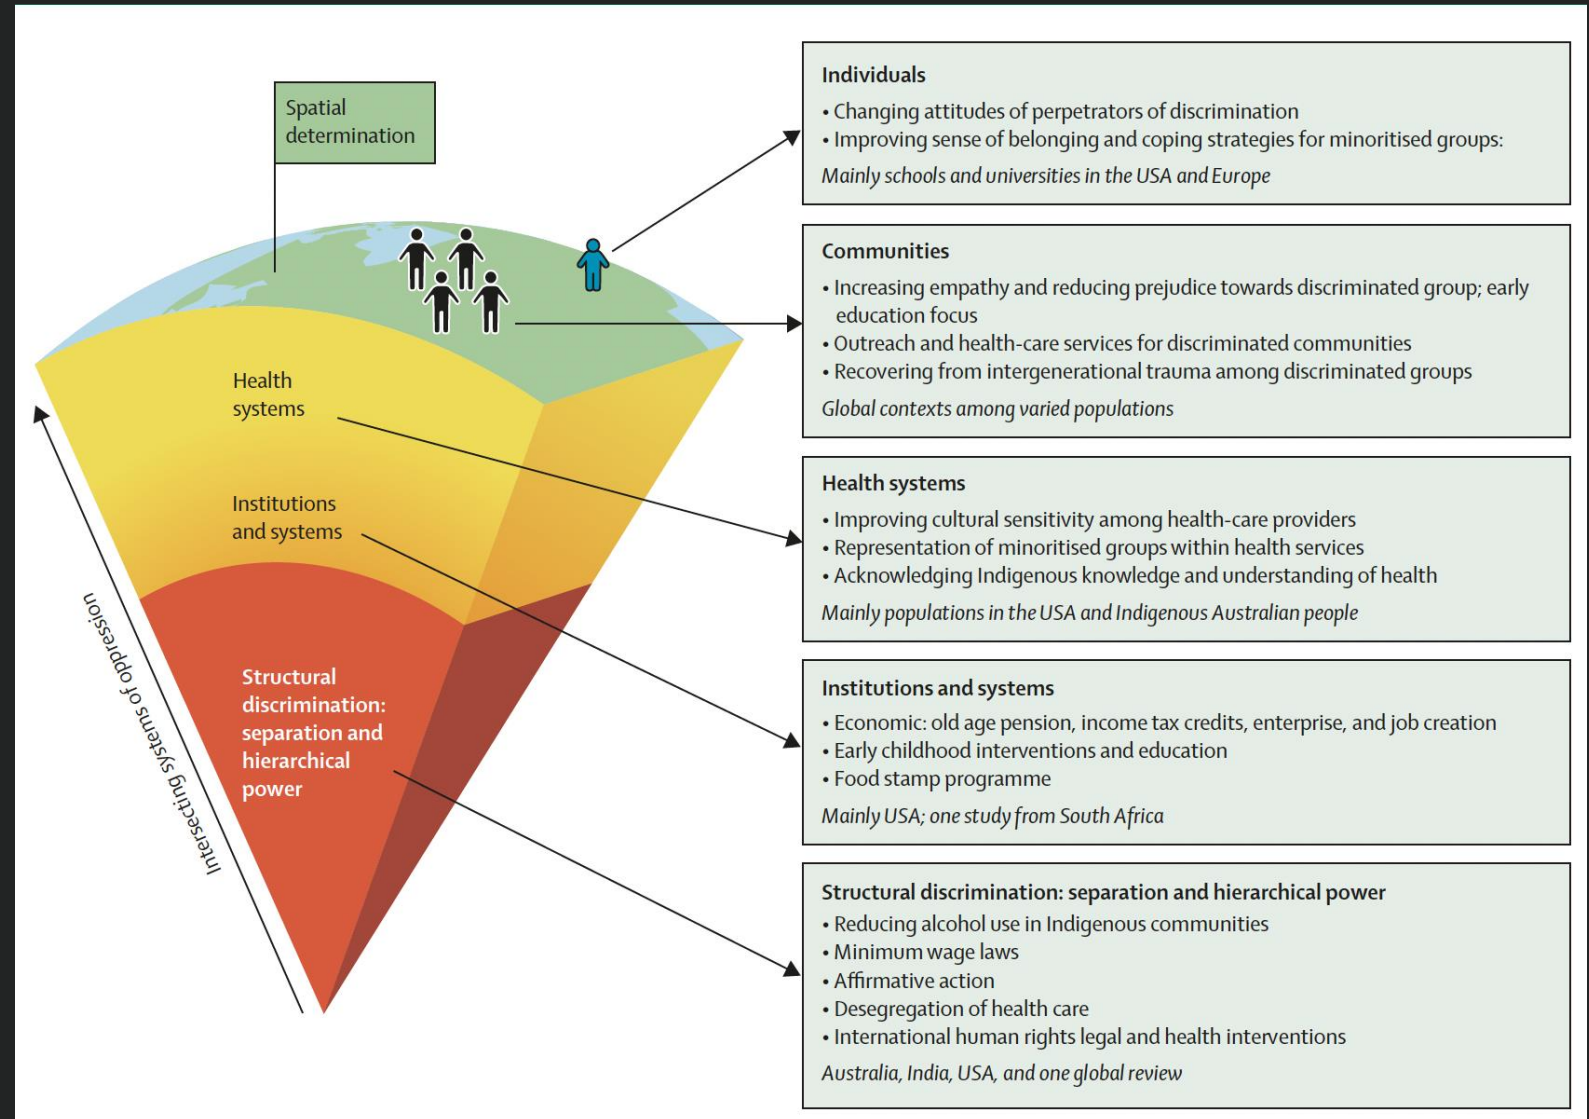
Spatial determination

Health systems

Institutions and systems

Structural discrimination: separation and hierarchical power

Intersecting systems of oppression

Individuals
• Changing attitudes of perpetrators of discrimination
• Improving sense of belonging and coping strategies for minoritised groups:
Mainly schools and universities in the USA and Europe

Communities
• Increasing empathy and reducing prejudice towards discriminated group; early education focus
• Outreach and health-care services for discriminated communities
• Recovering from intergenerational trauma among discriminated groups
Global contexts among varied populations

Health systems
• Improving cultural sensitivity among health-care providers
• Representation of minoritised groups within health services
• Acknowledging Indigenous knowledge and understanding of health
Mainly populations in the USA and Indigenous Australian people

Institutions and systems
• Economic: old age pension, income tax credits, enterprise, and job creation
• Early childhood interventions and education
• Food stamp programme
Mainly USA; one study from South Africa

Structural discrimination: separation and hierarchical power
• Reducing alcohol use in Indigenous communities
• Minimum wage laws
• Affirmative action
• Desegregation of health care
• International human rights legal and health interventions
Australia, India, USA, and one global review